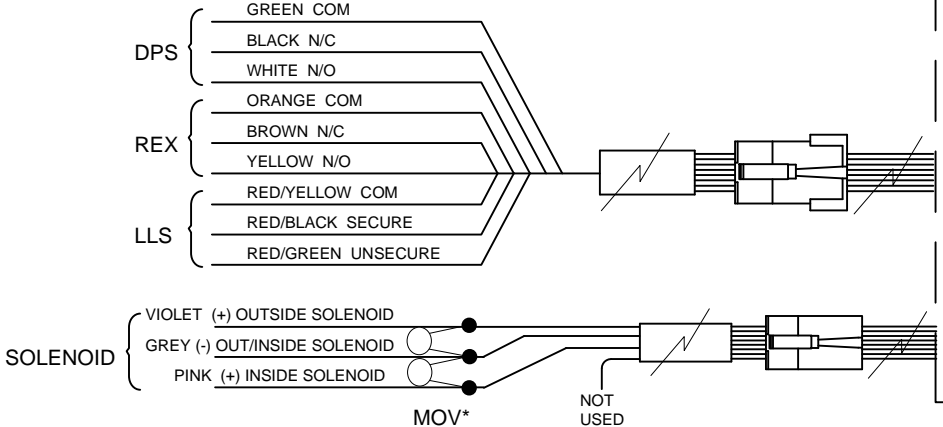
DPS
GREEN COM
BLACK N/C
WHITE N/O

REX
ORANGE COM
BROWN N/C
YELLOW N/O

LLS
RED/YELLOW COM
RED/BLACK SECURE
RED/GREEN UNSECURE

SOLENOID
VIOLET (+) OUTSIDE SOLENOID
GREY (-) OUT/INSIDE SOLENOID
PINK (+) INSIDE SOLENOID

MOV*

NOT USED